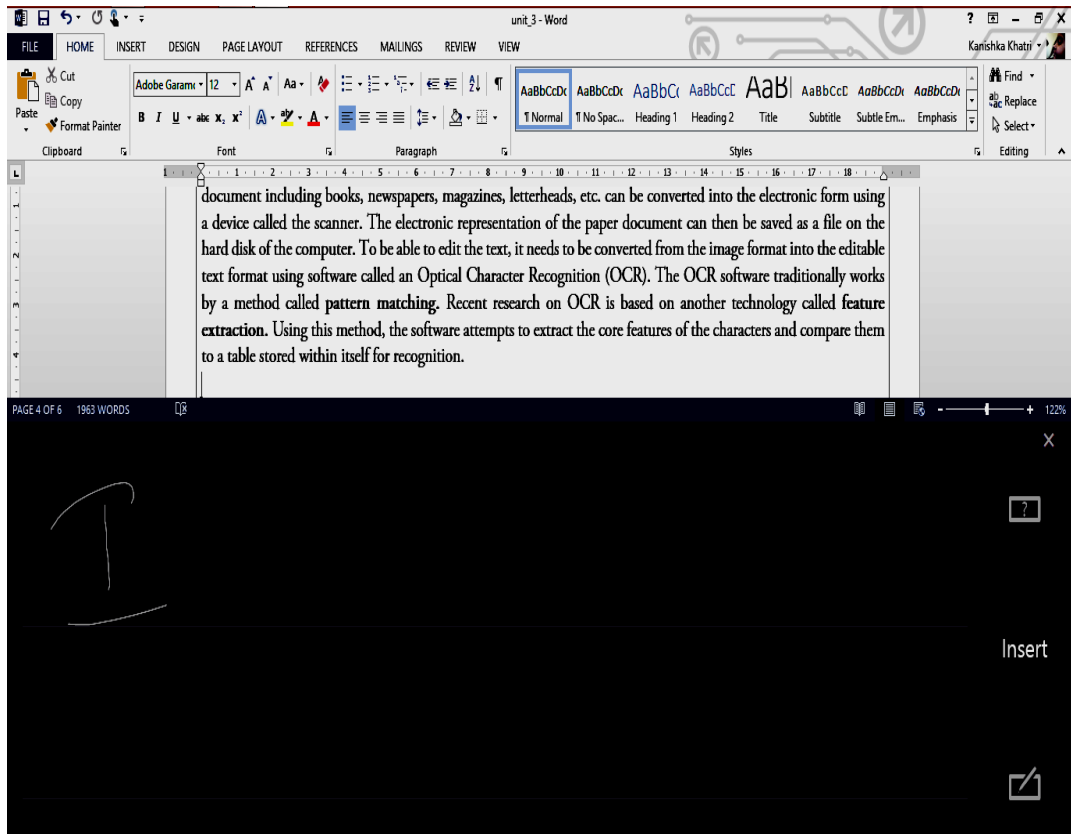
unit_3 - Word

? – X

FILE HOME INSERT DESIGN PAGE LAYOUT REFERENCES MAILINGS REVIEW VIEW

Kanishka Khatri

Cut
Copy
Paste
Format Painter
Clipboard

Adobe Garam 12
B I U abc $x_2$ $x^2$
Font

Paragraph

AaBbCcDc ¶ Normal
AaBbCcDc ¶ No Spac...
AaBbCc Heading 1
AaBbCcD Heading 2
AaB Title
AaBbCcD Subtitle
AaBbCcDc Subtle Em...
AaBbCcDc Emphasis
Styles

Find
Replace
Select
Editing

document including books, newspapers, magazines, letterheads, etc. can be converted into the electronic form using a device called the scanner. The electronic representation of the paper document can then be saved as a file on the hard disk of the computer. To be able to edit the text, it needs to be converted from the image format into the editable text format using software called an Optical Character Recognition (OCR). The OCR software traditionally works by a method called **pattern matching.** Recent research on OCR is based on another technology called **feature extraction.** Using this method, the software attempts to extract the core features of the characters and compare them to a table stored within itself for recognition.

PAGE 4 OF 6 1963 WORDS

122%

X

I

?

Insert